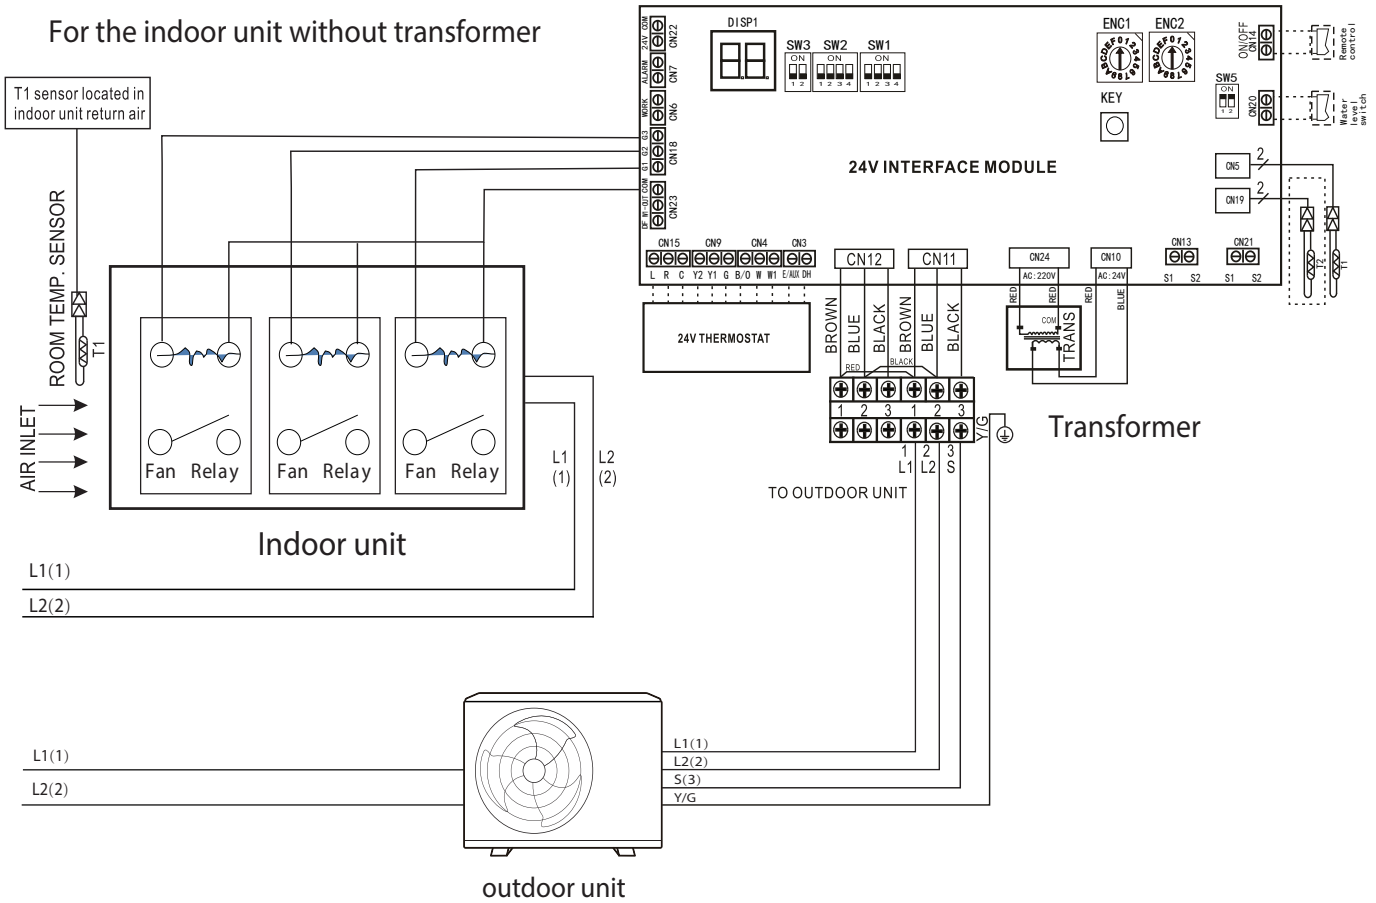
For the indoor unit without transformer

T1 sensor located in indoor unit return air

ROOM TEMP. SENSOR
T1

AIR INLET

Fan Relay Fan Relay Fan Relay

Indoor unit

L1 (1) L2 (2)

L1(1)
L2(2)

DISP1
SW3 SW2 SW1
ON ON ON
1 2 1 2 3 4 1 2 3 4

ENC1 ENC2
KEY

24V COM CN22
ALARM CN7
WORK CN6
G3 G2 G1 COM CN18
DF W-OUT COM CN23

ON/OFF CN14
Remote control
SW5 ON 1 2
CN20
Water level switch

24V INTERFACE MODULE

CN5 2
CN19 2
T2 T1

CN15 CN9 CN4 CN3
L R C Y2 Y1 G B/O W W1 E/AUX DH

CN12 CN11 CN24 AC:220V CN10 AC:24V CN13 S1 S2 CN21 S1 S2

24V THERMOSTAT

BROWN BLUE BLACK BROWN BLUE BLACK
RED BLACK
RED RED RED BLUE
COM TRANS

1 2 3 1 2 3
Y/G
1 2 3
L1 L2 S

Transformer

TO OUTDOOR UNIT

L1(1)
L2(2)
S(3)
Y/G

L1(1)
L2(2)

outdoor unit